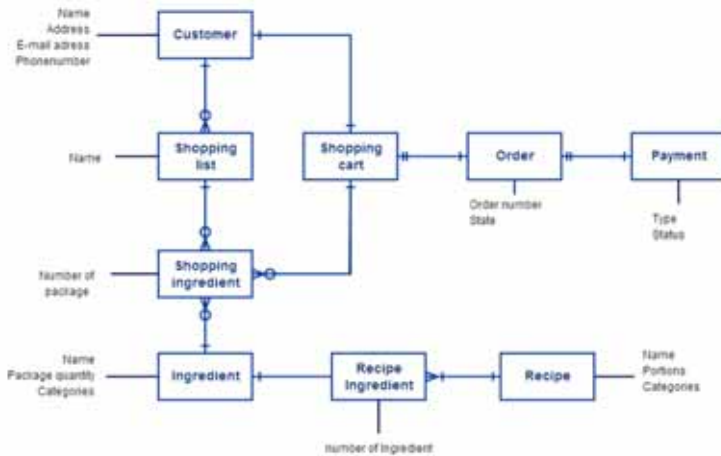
Name
Address
E-mail adress
Phonenumber

Customer

Name

Shopping list

Shopping cart

Order

Payment

Order number
State

Type
Status

Number of package

Shopping ingredient

Name
Package quantity
Categories

Ingredient

Recipe Ingredient

Recipe

Name
Portions
Categories

Number of ingredient